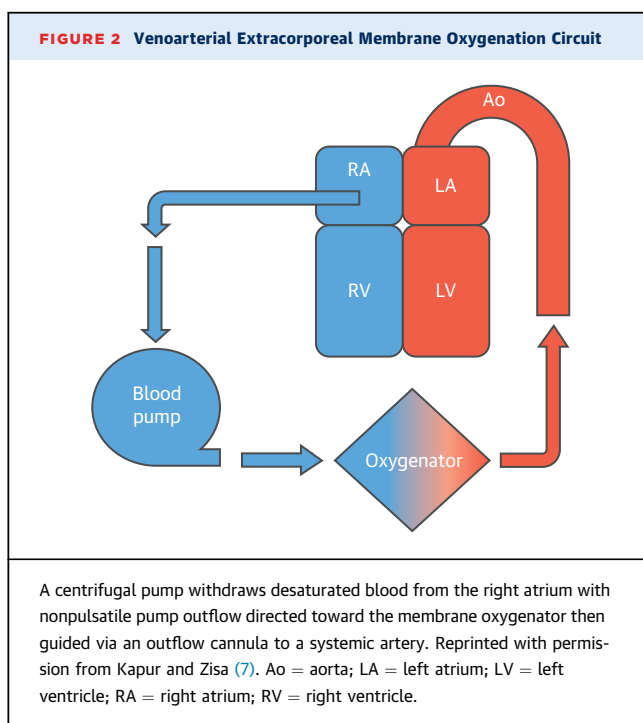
FIGURE 2 Venoarterial Extracorporeal Membrane Oxygenation Circuit

Ao

RA

LA

RV

LV

Blood pump

Oxygenator

A centrifugal pump withdraws desaturated blood from the right atrium with nonpulsatile pump outflow directed toward the membrane oxygenator then guided via an outflow cannula to a systemic artery. Reprinted with permission from Kapur and Zisa (7). Ao = aorta; LA = left atrium; LV = left ventricle; RA = right atrium; RV = right ventricle.